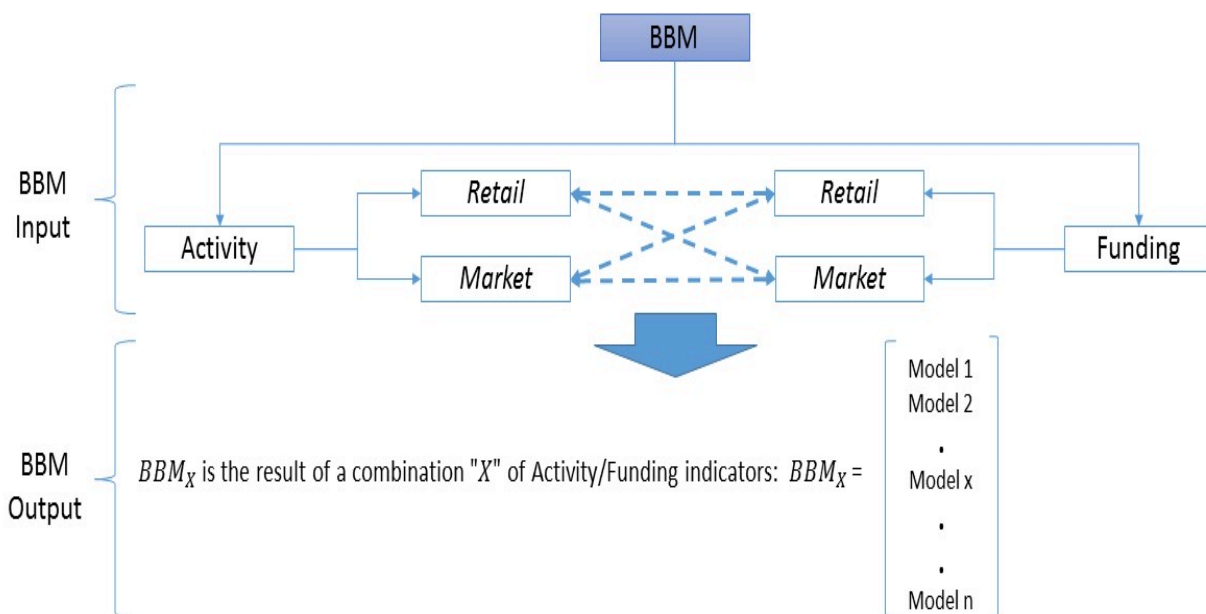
BBM

BBM Input

Activity

Retail

Market

Retail

Market

Funding

BBM Output

$BBM_X$ is the result of a combination "$X$" of Activity/Funding indicators: $BBM_X$ =

Model 1
Model 2
.
Model x
.
.
Model n